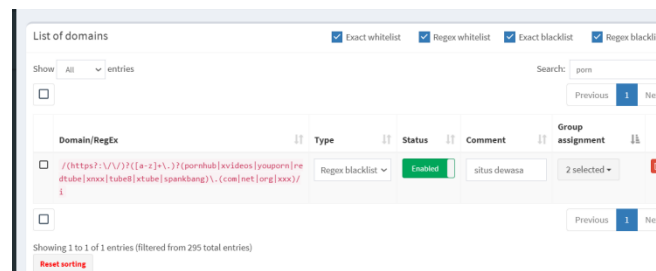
List of domains

Exact whitelist   Regex whitelist   Exact blacklist   Regex blackli

Show All entries

Search: porn

Previous 1 Ne

| Domain/RegEx | Type | Status | Comment | Group assignment |
|---|---|---|---|---|
| /(https?:\/\/)?([a-z]+\.)?(pornhub\|xvideos\|youporn\|redtube\|xnxx\|tube8\|xtube\|spankbang)\.(com\|net\|org\|xxx)/i | Regex blacklist | Enabled | situs dewasa | 2 selected |

Previous 1 Ne

Showing 1 to 1 of 1 entries (filtered from 295 total entries)

Reset sorting